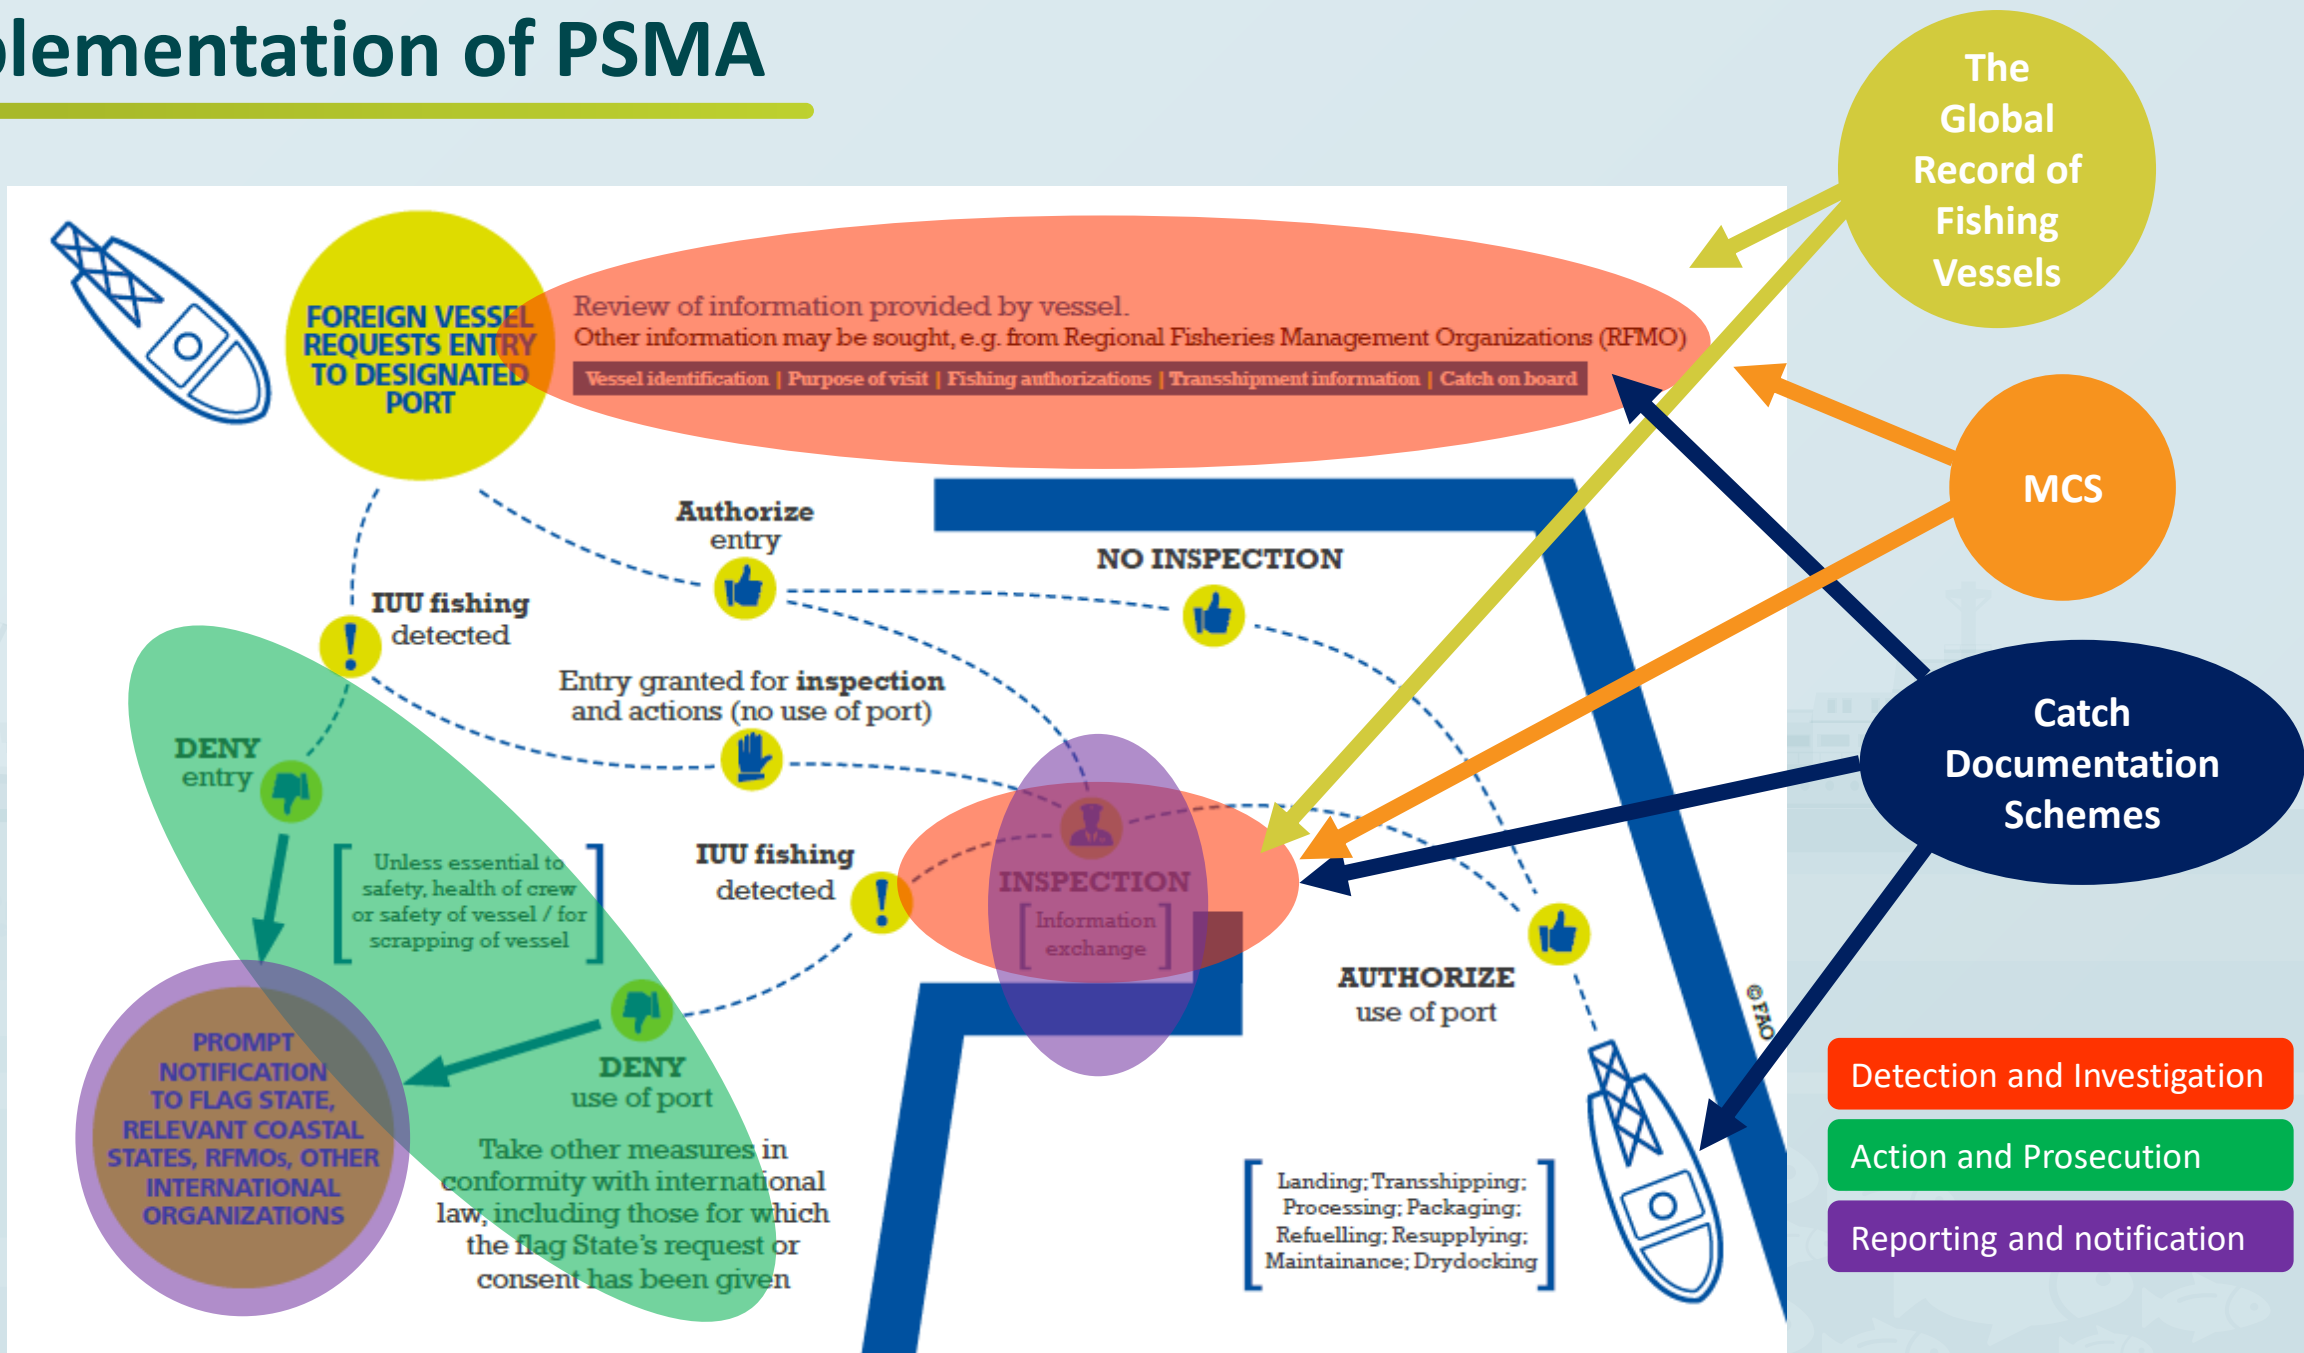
lementation of PSMA

FOREIGN VESSEL REQUESTS ENTRY TO DESIGNATED PORT

Review of information provided by vessel.
Other information may be sought, e.g. from Regional Fisheries Management Organizations (RFMO)

Vessel identification | Purpose of visit | Fishing authorizations | Transshipment information | Catch on board

The Global Record of Fishing Vessels

MCS

Catch Documentation Schemes

Authorize entry

NO INSPECTION

IUU fishing detected

Entry granted for inspection and actions (no use of port)

DENY entry

Unless essential to safety, health of crew or safety of vessel / for scrapping of vessel

IUU fishing detected

INSPECTION

Information exchange

AUTHORIZE use of port

PROMPT NOTIFICATION TO FLAG STATE, RELEVANT COASTAL STATES, RFMOs, OTHER INTERNATIONAL ORGANIZATIONS

DENY use of port

Take other measures in conformity with international law, including those for which the flag State's request or consent has been given

Landing; Transshipping; Processing; Packaging; Refuelling; Resupplying; Maintainance; Drydocking

© FAO

Detection and Investigation

Action and Prosecution

Reporting and notification